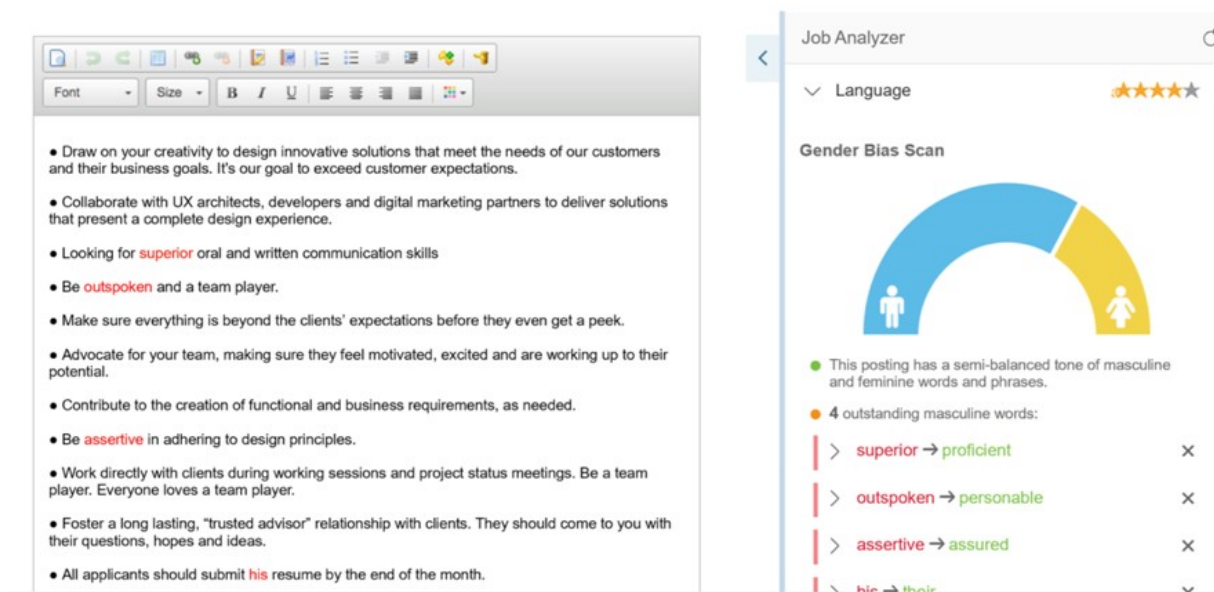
Font Size B I U

• Draw on your creativity to design innovative solutions that meet the needs of our customers and their business goals. It's our goal to exceed customer expectations.

• Collaborate with UX architects, developers and digital marketing partners to deliver solutions that present a complete design experience.

• Looking for superior oral and written communication skills

• Be outspoken and a team player.

• Make sure everything is beyond the clients' expectations before they even get a peek.

• Advocate for your team, making sure they feel motivated, excited and are working up to their potential.

• Contribute to the creation of functional and business requirements, as needed.

• Be assertive in adhering to design principles.

• Work directly with clients during working sessions and project status meetings. Be a team player. Everyone loves a team player.

• Foster a long lasting, "trusted advisor" relationship with clients. They should come to you with their questions, hopes and ideas.

• All applicants should submit his resume by the end of the month.

Job Analyzer

Language

Gender Bias Scan

This posting has a semi-balanced tone of masculine and feminine words and phrases.

4 outstanding masculine words:

superior → proficient ×

outspoken → personable ×

assertive → assured ×

his → their ×